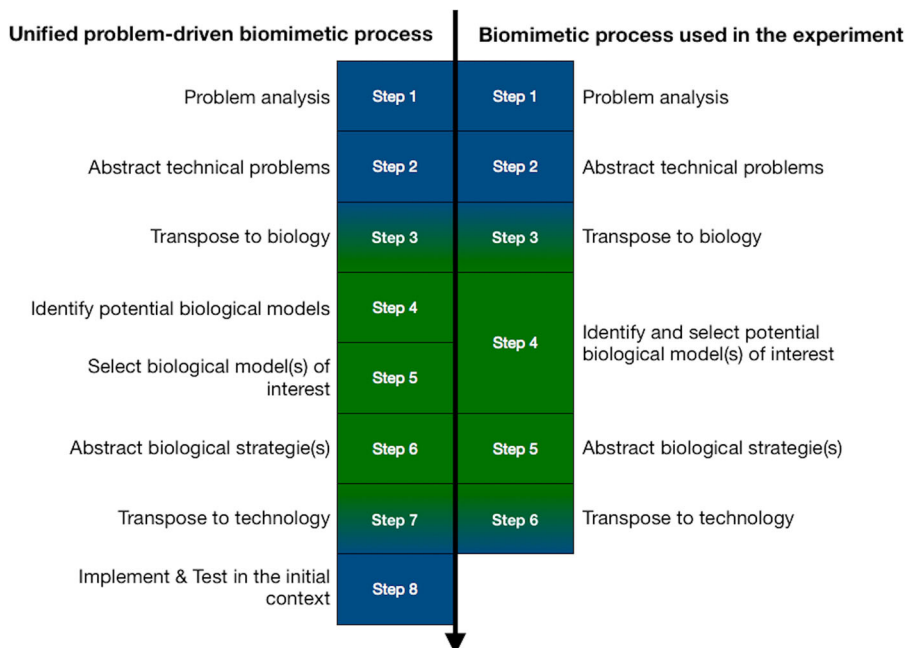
Unified problem-driven biomimetic process

Problem analysis — Step 1
Abstract technical problems — Step 2
Transpose to biology — Step 3
Identify potential biological models — Step 4
Select biological model(s) of interest — Step 5
Abstract biological strategie(s) — Step 6
Transpose to technology — Step 7
Implement & Test in the initial context — Step 8

Biomimetic process used in the experiment

Step 1 — Problem analysis
Step 2 — Abstract technical problems
Step 3 — Transpose to biology
Step 4 — Identify and select potential biological model(s) of interest
Step 5 — Abstract biological strategie(s)
Step 6 — Transpose to technology